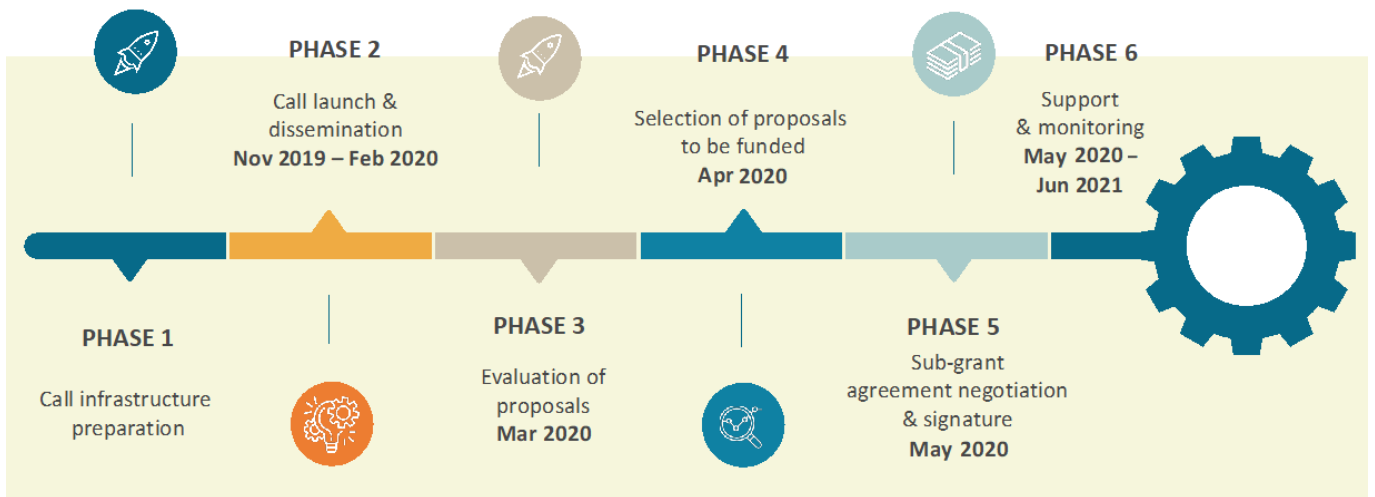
PHASE 1

Call infrastructure preparation

PHASE 2

Call launch & dissemination
**Nov 2019 – Feb 2020**

PHASE 3

Evaluation of proposals
**Mar 2020**

PHASE 4

Selection of proposals to be funded
**Apr 2020**

PHASE 5

Sub-grant agreement negotiation & signature
**May 2020**

PHASE 6

Support & monitoring
**May 2020 – Jun 2021**